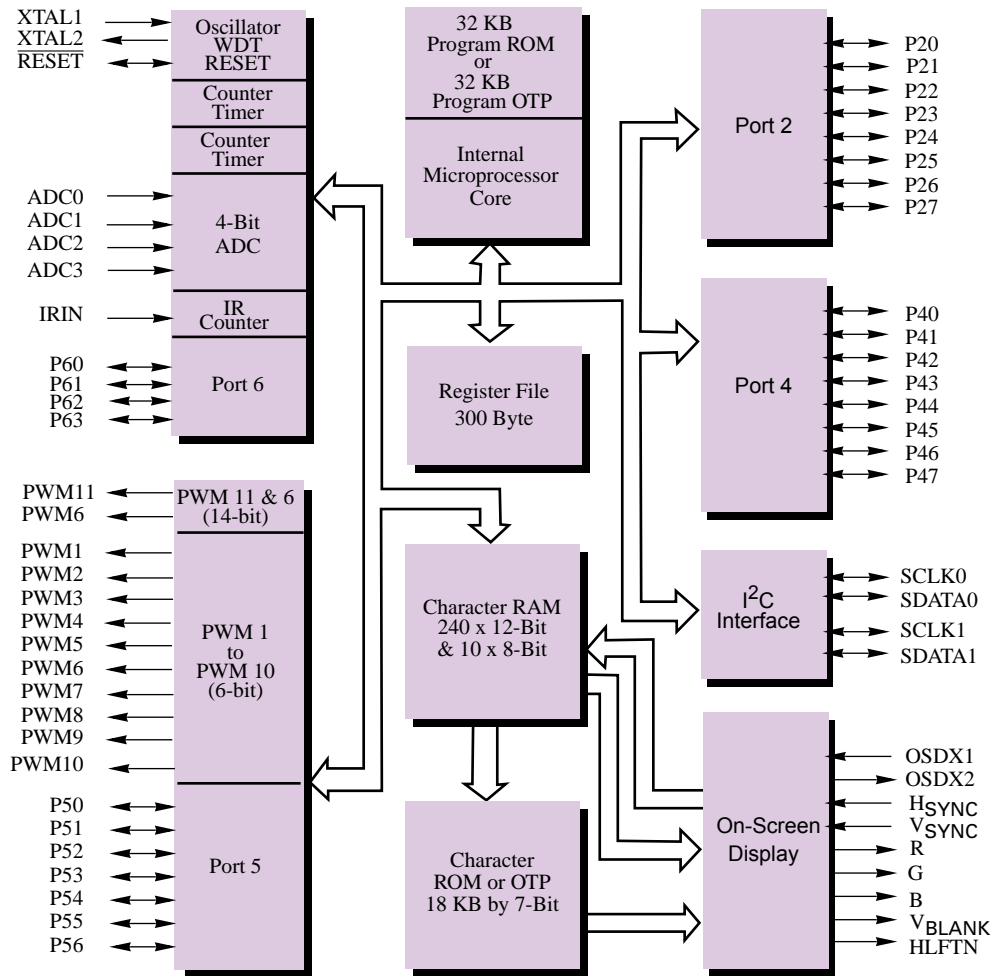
XTAL1
XTAL2
$\overline{\text{RESET}}$

Oscillator
WDT
RESET

Counter
Timer

Counter
Timer

ADC0
ADC1
ADC2
ADC3

4-Bit
ADC

IRIN

IR
Counter

P60
P61
P62
P63

Port 6

32 KB
Program ROM
or
32 KB
Program OTP

Internal
Microprocessor
Core

Register File
300 Byte

Port 2

P20
P21
P22
P23
P24
P25
P26
P27

Port 4

P40
P41
P42
P43
P44
P45
P46
P47

PWM11
PWM6

PWM 11 & 6
(14-bit)

PWM1
PWM2
PWM3
PWM4
PWM5
PWM6
PWM7
PWM8
PWM9
PWM10

PWM 1
to
PWM 10
(6-bit)

P50
P51
P52
P53
P54
P55
P56

Port 5

Character RAM
240 x 12-Bit
& 10 x 8-Bit

Character
ROM or OTP
18 KB by 7-Bit

$I^2C$
Interface

SCLK0
SDATA0
SCLK1
SDATA1

On-Screen
Display

OSDX1
OSDX2
$H_{SYNC}$
$V_{SYNC}$
R
G
B
$V_{BLANK}$
HLFTN